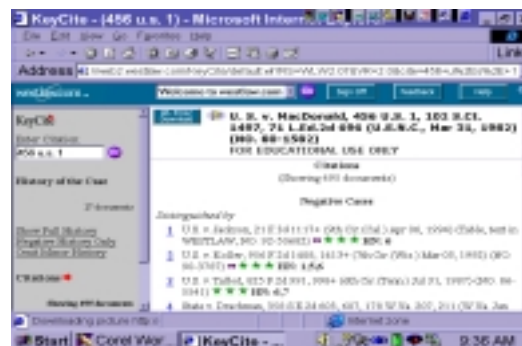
KeyCite - (456 u.s. 1) - Microsoft Internet Explorer

File Edit View Go Favorites Help

Links

Address

westlaw.com

Welcome to westlaw.com

Sign Off

Feedback

Help

KeyCite

Enter Citation:

456 u.s. 1

History of the Case

Show Full History
Negative History Only
Direct History

Citations

U. S. v. MacDonald, 456 U.S. 1, 102 S.Ct. 1497, 71 L.Ed.2d 696 (U.S.N.C., Mar 31, 1982) (NO. 80-1582)
FOR EDUCATIONAL USE ONLY

Citations
(Showing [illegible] documents)

Negative Cases

Distinguished by

1 U.S. v. Jackson, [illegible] WESTLAW, NO. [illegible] HN: 6

2 U.S. v. Koller, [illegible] HN: 1,5,6

3 U.S. v. Tafoya, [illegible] HN: 4,7

4 State v. Dreckman, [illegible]

Downloading picture http://...

Internet zone

Start Corel Wor... KeyCite - ...

9:36 AM